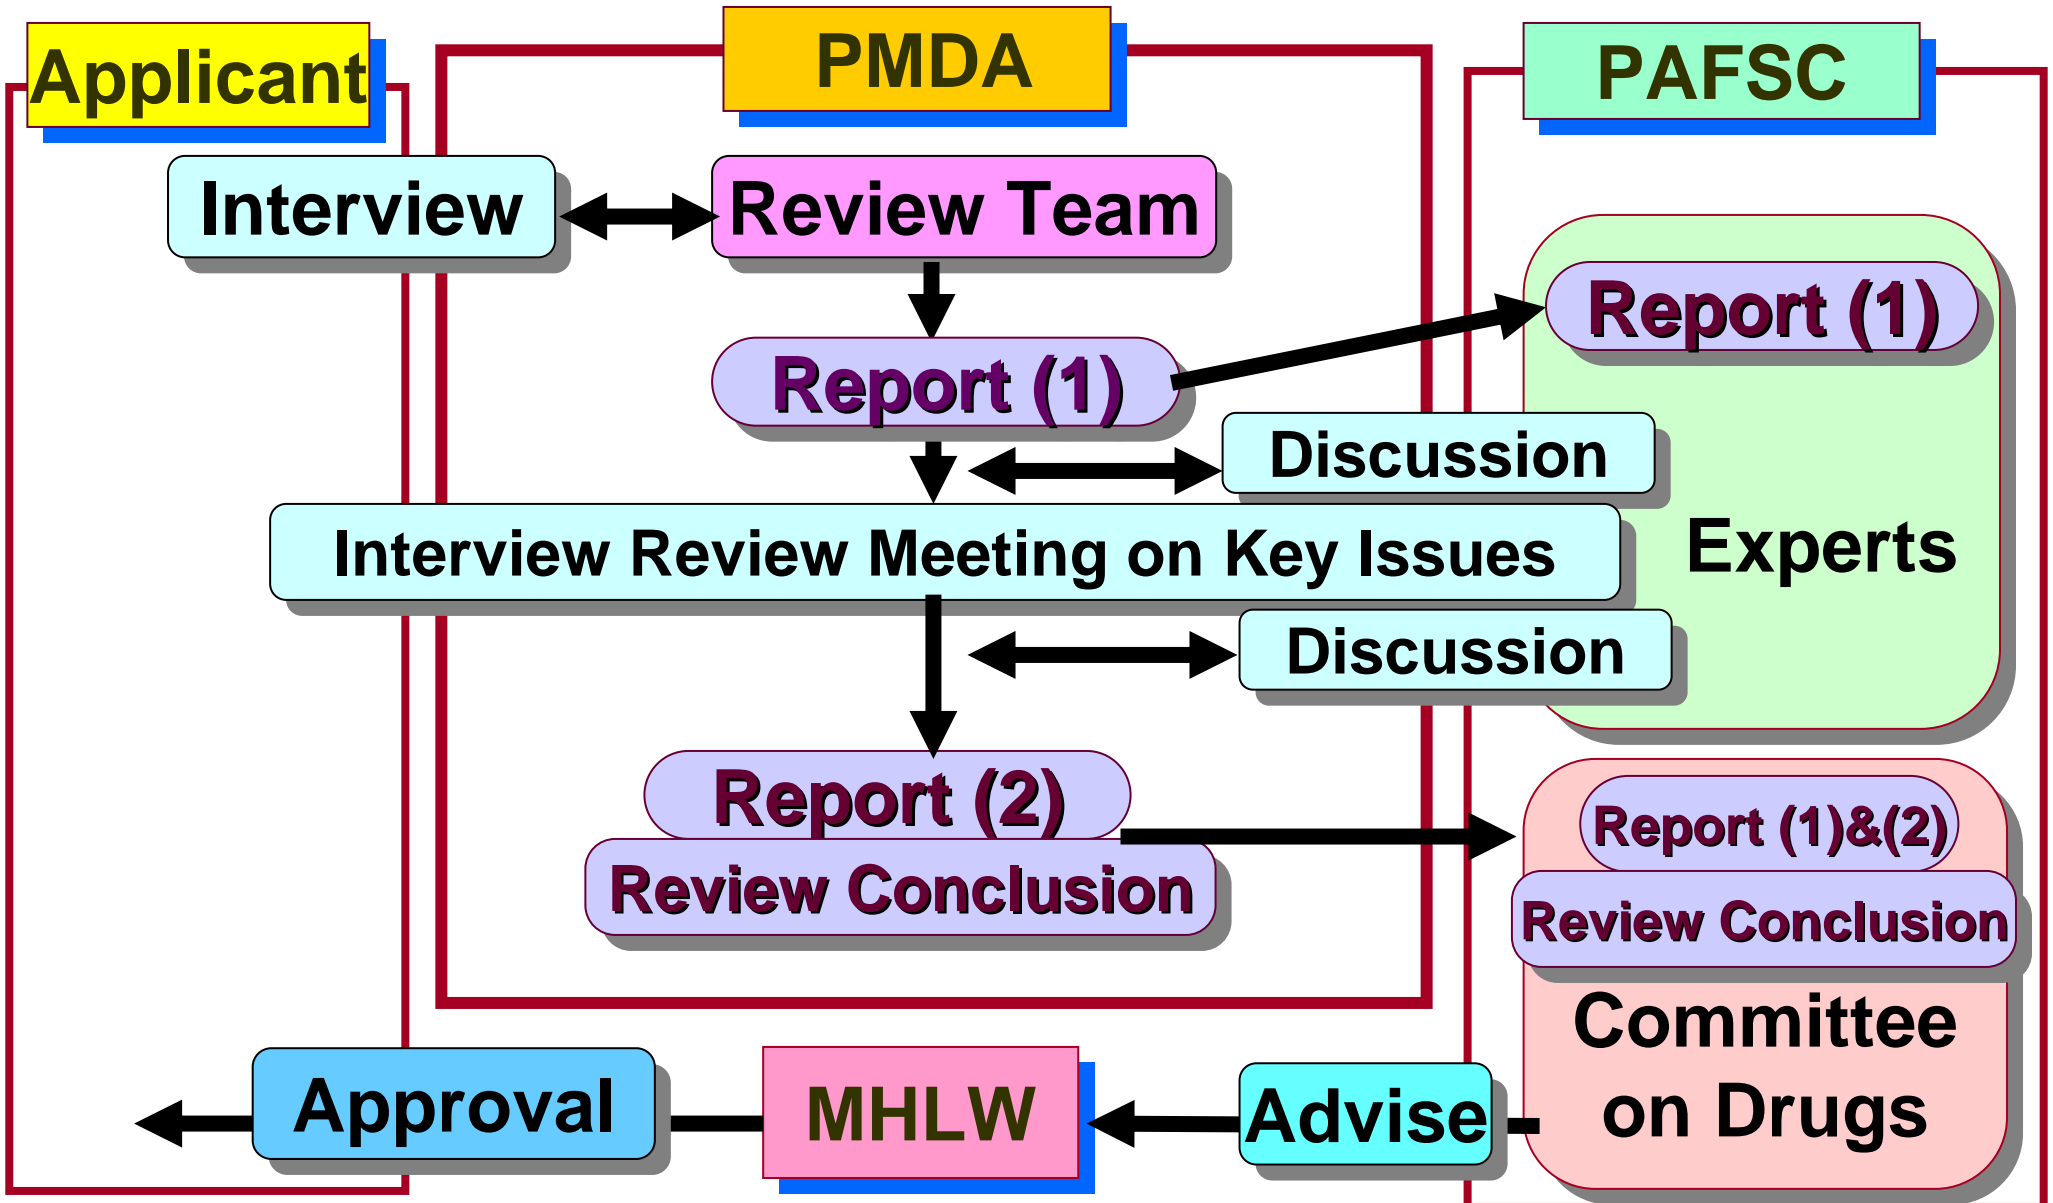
Applicant

PMDA

PAFSC

Interview

Review Team

Report (1)

Report (1)

Discussion

Interview Review Meeting on Key Issues

Experts

Discussion

Report (2)

Review Conclusion

Report (1)&(2)

Review Conclusion

Committee on Drugs

Approval

MHLW

Advise